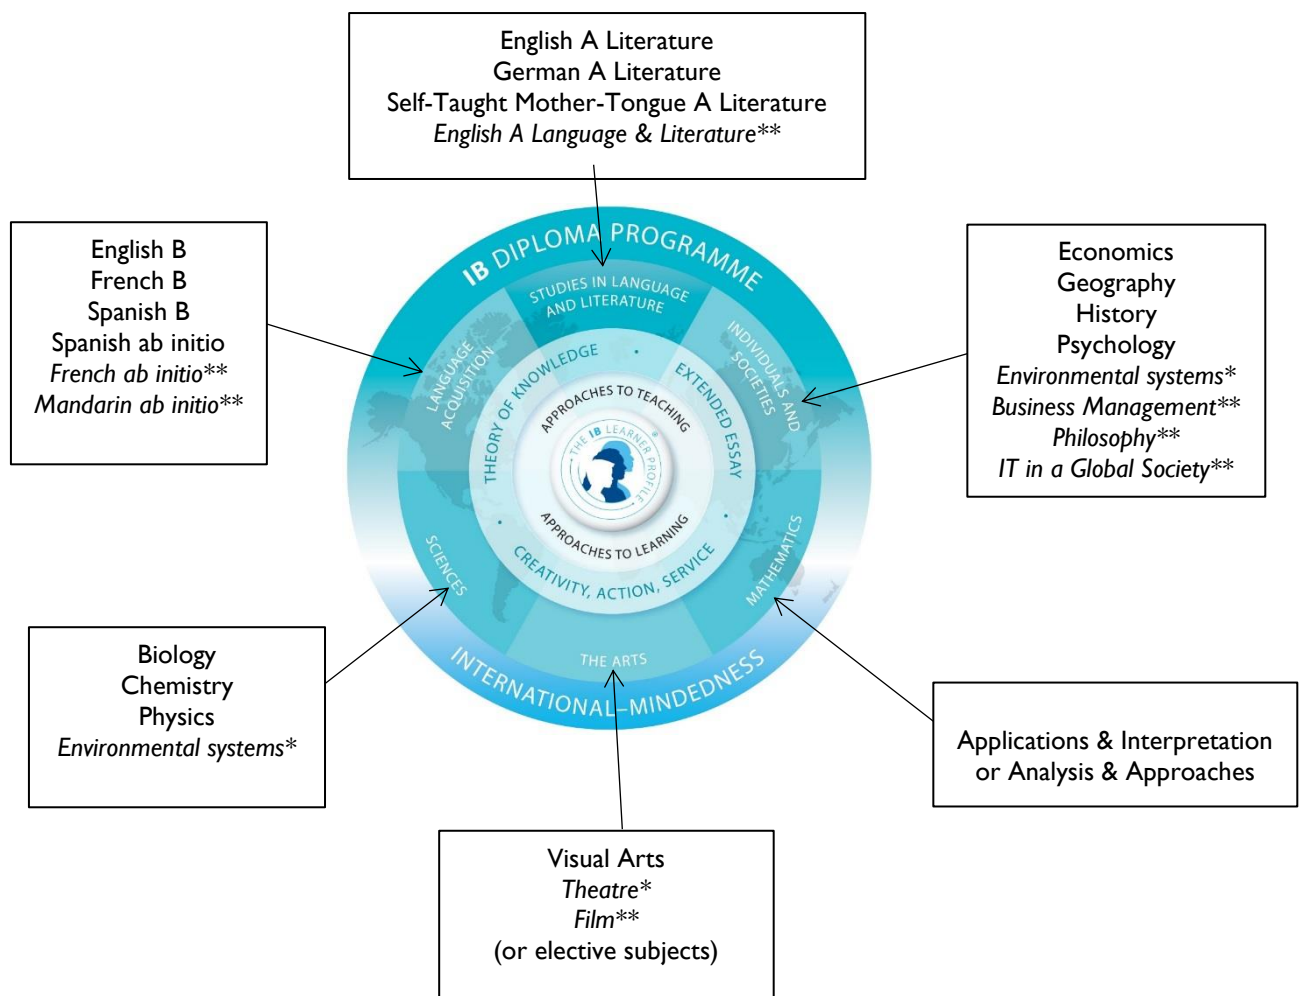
English A Literature
German A Literature
Self-Taught Mother-Tongue A Literature
*English A Language & Literature***

English B
French B
Spanish B
Spanish ab initio
*French ab initio***
*Mandarin ab initio***

Economics
Geography
History
Psychology
*Environmental systems**
*Business Management***
*Philosophy***
*IT in a Global Society***

IB DIPLOMA PROGRAMME
STUDIES IN LANGUAGE AND LITERATURE
LANGUAGE ACQUISITION
INDIVIDUALS AND SOCIETIES
THEORY OF KNOWLEDGE
EXTENDED ESSAY
APPROACHES TO TEACHING
THE IB LEARNER PROFILE
APPROACHES TO LEARNING
CREATIVITY, ACTION, SERVICE
SCIENCES
MATHEMATICS
THE ARTS
INTERNATIONAL-MINDEDNESS

Biology
Chemistry
Physics
*Environmental systems**

Applications & Interpretation or Analysis & Approaches

Visual Arts
*Theatre**
*Film***
(or elective subjects)